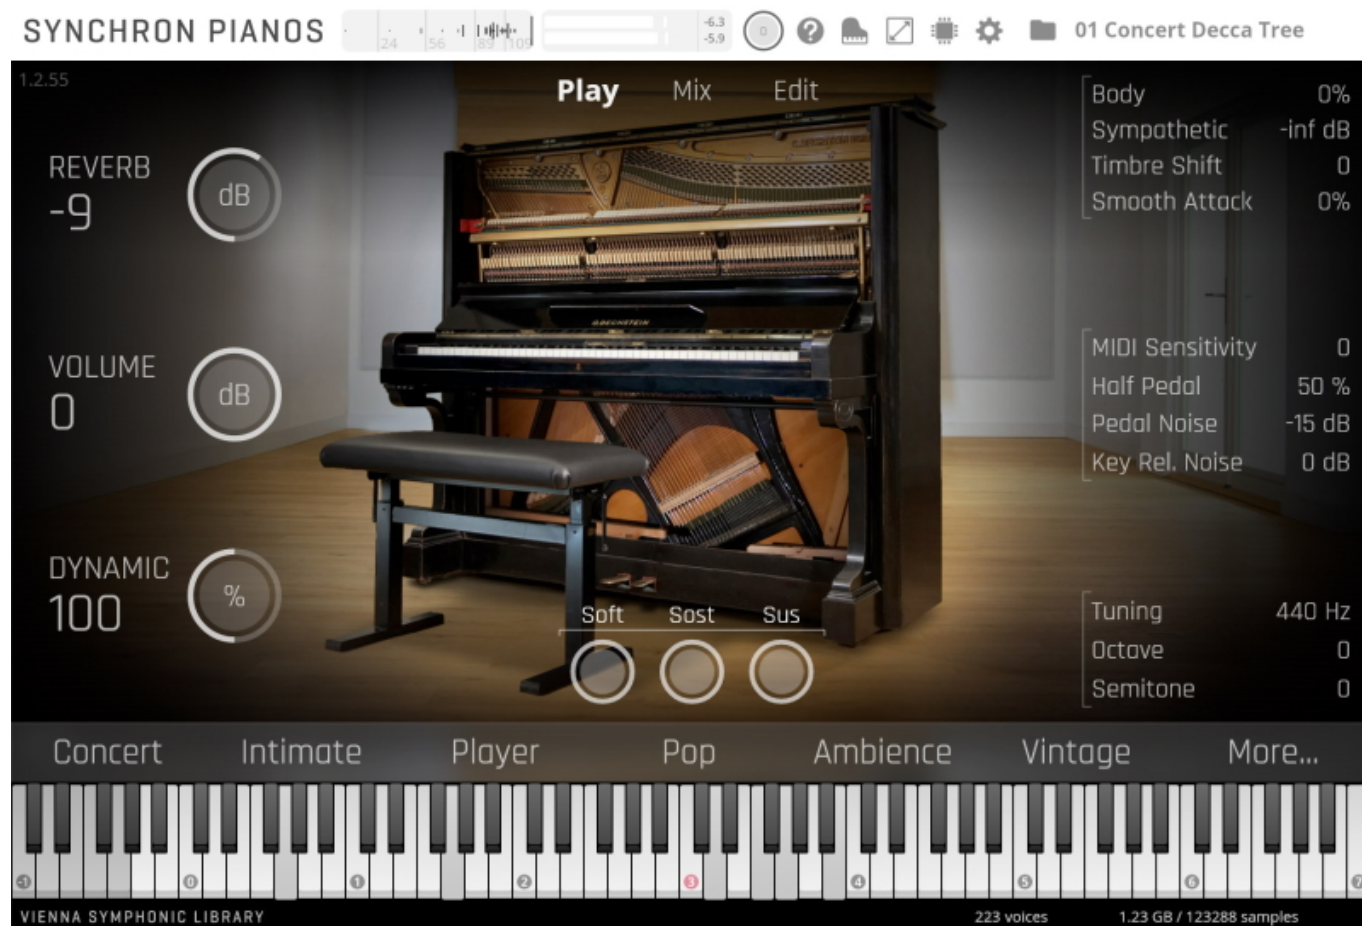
SYNCHRON PIANOS 24 56 89 109 -6.3 -5.9 0 01 Concert Decca Tree

1.2.55

Play Mix Edit

REVERB
-9
dB

VOLUME
0
dB

DYNAMIC
100
%

| Body | 0% |
|---|---|
| Sympathetic | -inf dB |
| Timbre Shift | 0 |
| Smooth Attack | 0% |

| MIDI Sensitivity | 0 |
|---|---|
| Half Pedal | 50 % |
| Pedal Noise | -15 dB |
| Key Rel. Noise | 0 dB |

| Tuning | 440 Hz |
|---|---|
| Octave | 0 |
| Semitone | 0 |

Soft Sost Sus

Concert Intimate Player Pop Ambience Vintage More...

-1 0 1 2 3 4 5 6 7

VIENNA SYMPHONIC LIBRARY 223 voices 1.23 GB / 123288 samples